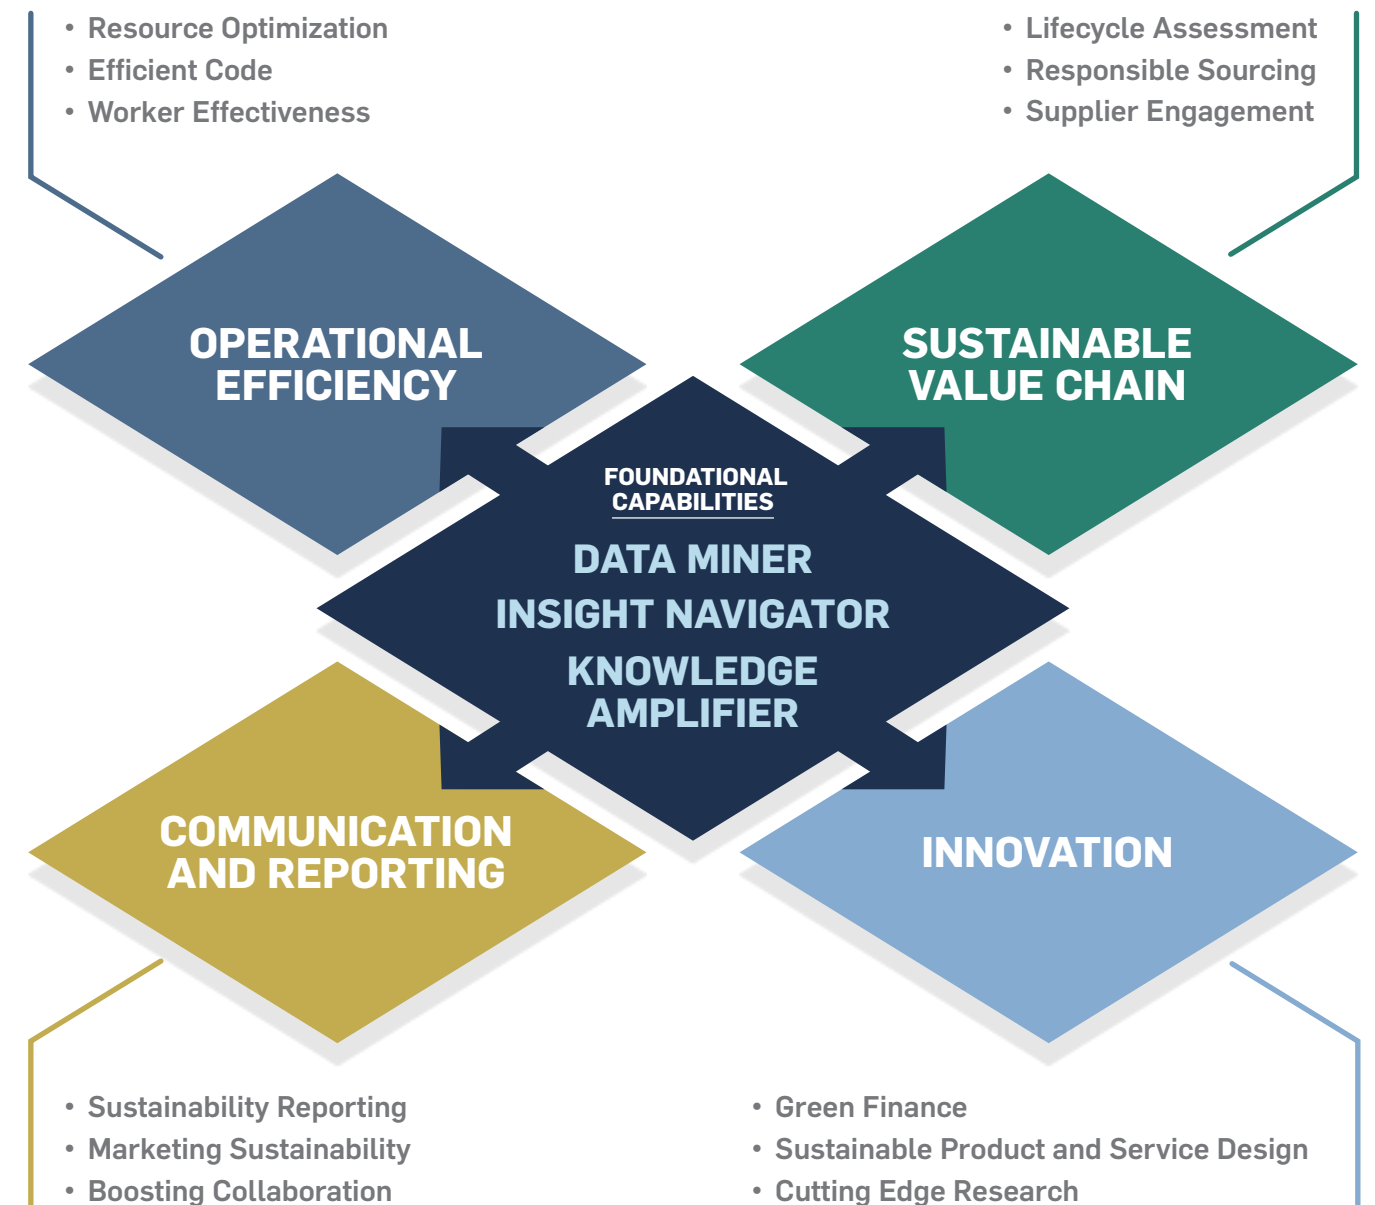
• Resource Optimization
• Efficient Code
• Worker Effectiveness

• Lifecycle Assessment
• Responsible Sourcing
• Supplier Engagement

OPERATIONAL EFFICIENCY

SUSTAINABLE VALUE CHAIN

FOUNDATIONAL CAPABILITIES

DATA MINER
INSIGHT NAVIGATOR
KNOWLEDGE AMPLIFIER

COMMUNICATION AND REPORTING

INNOVATION

• Sustainability Reporting
• Marketing Sustainability
• Boosting Collaboration

• Green Finance
• Sustainable Product and Service Design
• Cutting Edge Research